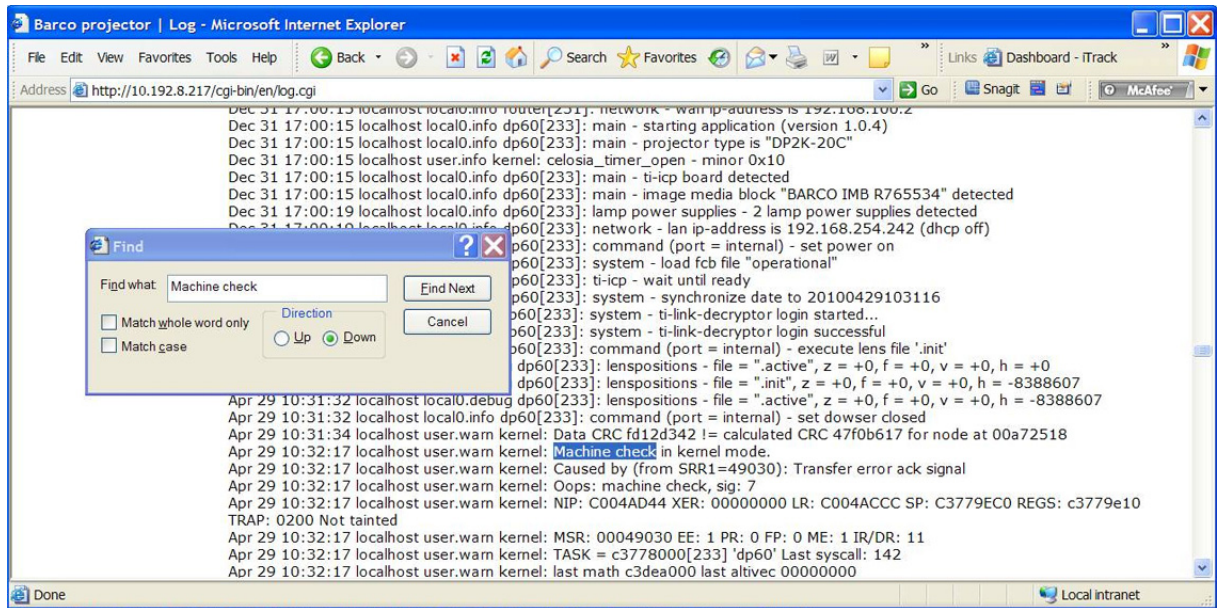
Barco projector | Log - Microsoft Internet Explorer

File Edit View Favorites Tools Help Back Search Favorites Links Dashboard - iTrack

Address http://10.192.8.217/cgi-bin/en/log.cgi Go Snagit McAfee

Dec 31 17:00:15 localhost local0.info dp60[233]: main - starting application (version 1.0.4)
Dec 31 17:00:15 localhost local0.info dp60[233]: main - projector type is "DP2K-20C"
Dec 31 17:00:15 localhost user.info kernel: celosia_timer_open - minor 0x10
Dec 31 17:00:15 localhost local0.info dp60[233]: main - ti-icp board detected
Dec 31 17:00:15 localhost local0.info dp60[233]: main - image media block "BARCO IMB R765534" detected
Dec 31 17:00:19 localhost local0.info dp60[233]: lamp power supplies - 2 lamp power supplies detected
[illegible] dp60[233]: network - lan ip-address is 192.168.254.242 (dhcp off)
dp60[233]: command (port = internal) - set power on
dp60[233]: system - load fcb file "operational"
dp60[233]: ti-icp - wait until ready
dp60[233]: system - synchronize date to 20100429103116
dp60[233]: system - ti-link-decryptor login started...
dp60[233]: system - ti-link-decryptor login successful
dp60[233]: command (port = internal) - execute lens file '.init'
dp60[233]: lenspositions - file = ".active", z = +0, f = +0, v = +0, h = +0
dp60[233]: lenspositions - file = ".init", z = +0, f = +0, v = +0, h = -8388607
Apr 29 10:31:32 localhost local0.debug dp60[233]: lenspositions - file = ".active", z = +0, f = +0, v = +0, h = -8388607
Apr 29 10:31:32 localhost local0.info dp60[233]: command (port = internal) - set dowser closed
Apr 29 10:31:34 localhost user.warn kernel: Data CRC fd12d342 != calculated CRC 47f0b617 for node at 00a72518
Apr 29 10:32:17 localhost user.warn kernel: Machine check in kernel mode.
Apr 29 10:32:17 localhost user.warn kernel: Caused by (from SRR1=49030): Transfer error ack signal
Apr 29 10:32:17 localhost user.warn kernel: Oops: machine check, sig: 7
Apr 29 10:32:17 localhost user.warn kernel: NIP: C004AD44 XER: 00000000 LR: C004ACCC SP: C3779EC0 REGS: c3779e10 TRAP: 0200 Not tainted
Apr 29 10:32:17 localhost user.warn kernel: MSR: 00049030 EE: 1 PR: 0 FP: 0 ME: 1 IR/DR: 11
Apr 29 10:32:17 localhost user.warn kernel: TASK = c3778000[233] 'dp60' Last syscall: 142
Apr 29 10:32:17 localhost user.warn kernel: last math c3dea000 last altivec 00000000

Find
Find what: Machine check
Find Next
Cancel
Match whole word only
Match case
Direction
Up Down

Done
Local intranet